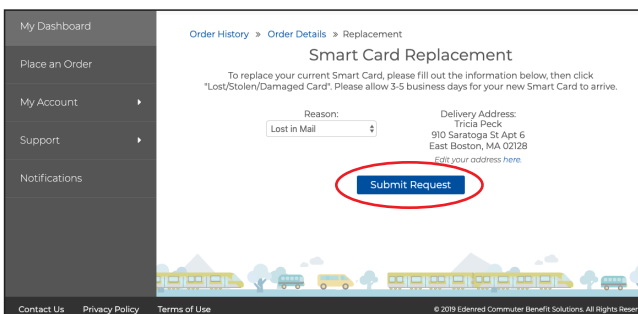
My Dashboard

Place an Order

My Account

Support

Notifications

Order History » Order Details » Replacement

Smart Card Replacement

To replace your current Smart Card, please fill out the information below, then click "Lost/Stolen/Damaged Card". Please allow 3-5 business days for your new Smart Card to arrive.

Reason:
Lost in Mail

Delivery Address:
Tricia Peck
910 Saratoga St Apt 6
East Boston, MA 02128
Edit your address here.

Submit Request

Contact Us Privacy Policy Terms of Use

© 2019 Edenred Commuter Benefit Solutions. All Rights Reser